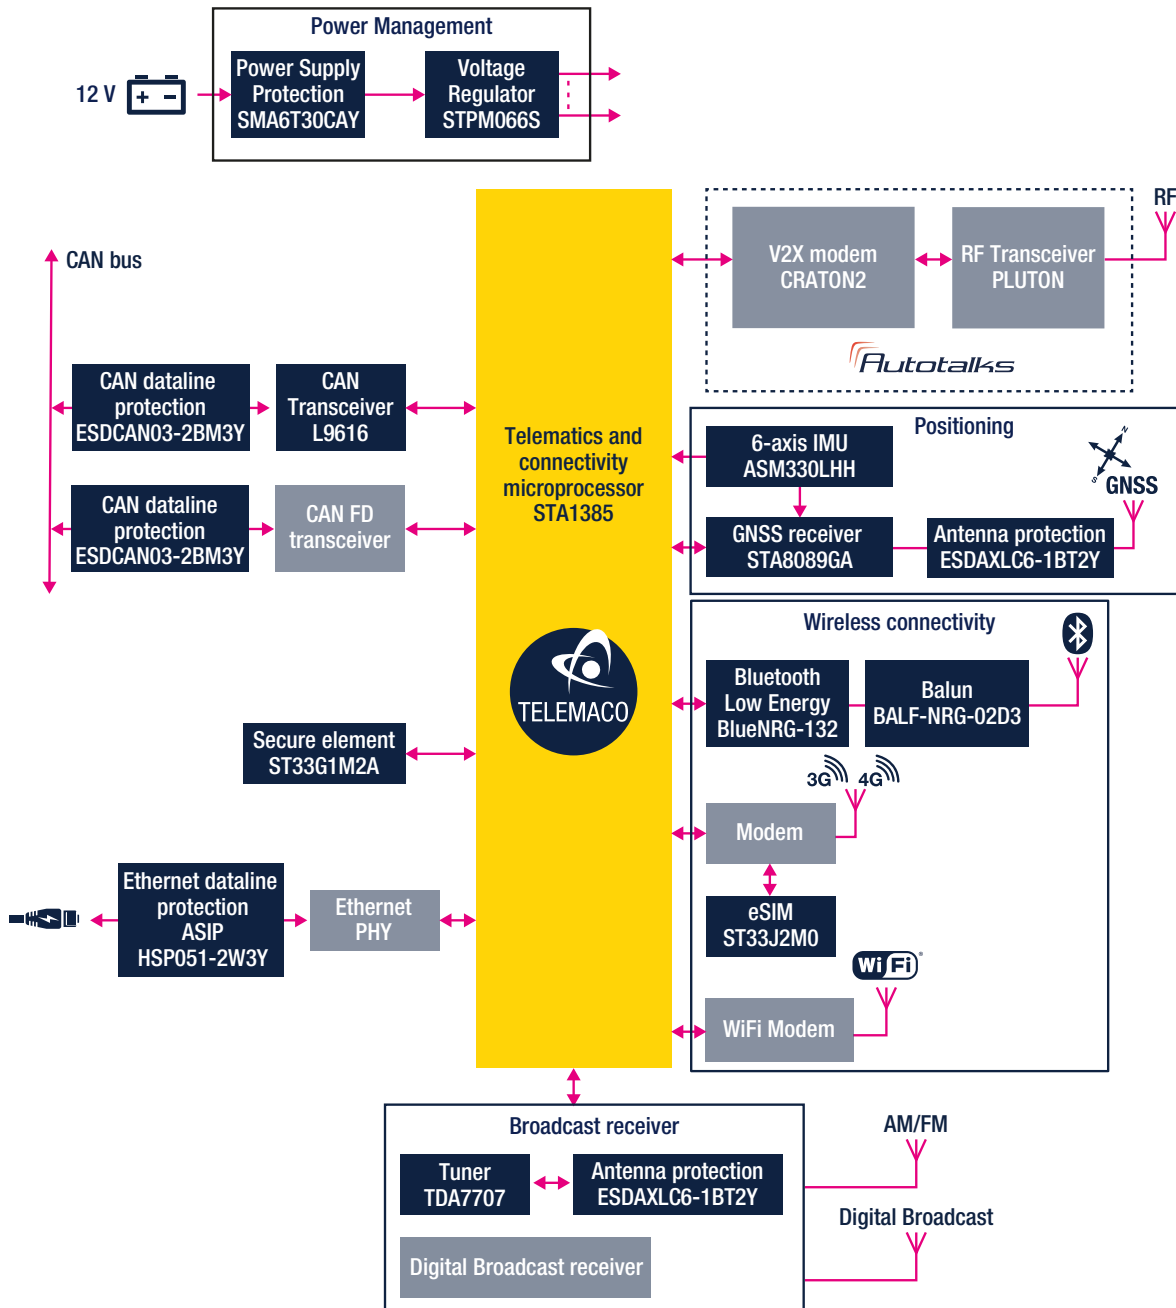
Power Management

12 V

Power Supply Protection SMA6T30CAY

Voltage Regulator STPM066S

RF

CAN bus

V2X modem CRATON2

RF Transceiver PLUTON

Autotalks

CAN dataline protection ESDCAN03-2BM3Y

CAN Transceiver L9616

Telematics and connectivity microprocessor STA1385

Positioning

6-axis IMU ASM330LHH

GNSS

GNSS receiver STA8089GA

Antenna protection ESDAXLC6-1BT2Y

CAN dataline protection ESDCAN03-2BM3Y

CAN FD transceiver

Wireless connectivity

TELEMACO

Bluetooth Low Energy BlueNRG-132

Balun BALF-NRG-02D3

Secure element ST33G1M2A

3G 4G

Modem

Ethernet dataline protection ASIP HSP051-2W3Y

Ethernet PHY

eSIM ST33J2M0

WiFi

WiFi Modem

Broadcast receiver

AM/FM

Tuner TDA7707

Antenna protection ESDAXLC6-1BT2Y

Digital Broadcast

Digital Broadcast receiver